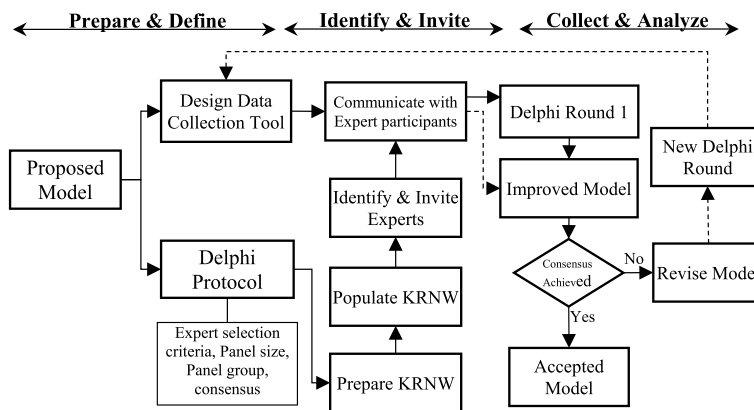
Prepare & Define

Identify & Invite

Collect & Analyze

Proposed Model

Design Data Collection Tool

Delphi Protocol

Expert selection criteria, Panel size, Panel group, consensus

Communicate with Expert participants

Identify & Invite Experts

Populate KRNW

Prepare KRNW

Delphi Round 1

Improved Model

Consensus Achieved

No

Yes

Accepted Model

New Delphi Round

Revise Mode